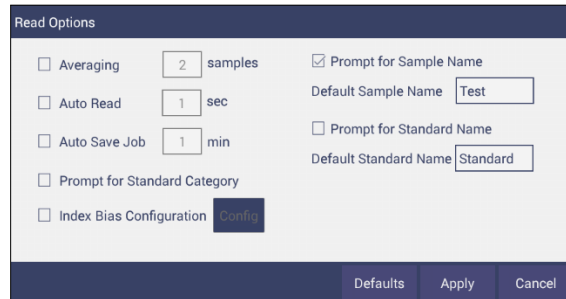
Read Options

☐ Averaging 2 samples

☐ Auto Read 1 sec

☐ Auto Save Job 1 min

☐ Prompt for Standard Category

☐ Index Bias Configuration Config

☑ Prompt for Sample Name

Default Sample Name Test

☐ Prompt for Standard Name

Default Standard Name Standard

Defaults Apply Cancel